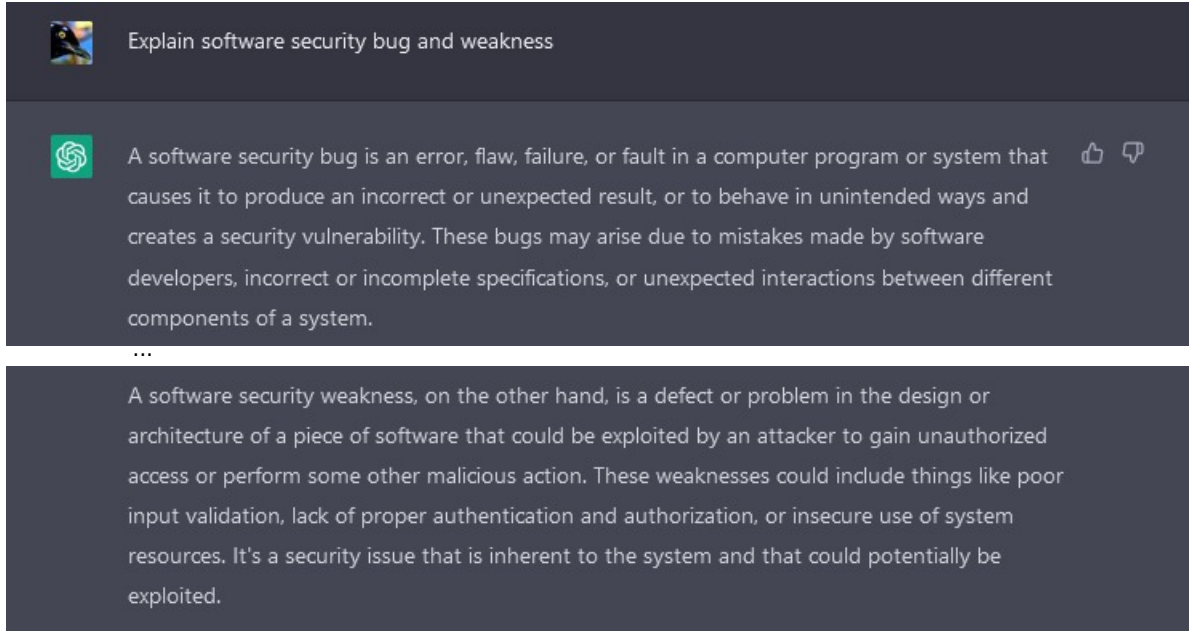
Explain software security bug and weakness

A software security bug is an error, flaw, failure, or fault in a computer program or system that causes it to produce an incorrect or unexpected result, or to behave in unintended ways and creates a security vulnerability. These bugs may arise due to mistakes made by software developers, incorrect or incomplete specifications, or unexpected interactions between different components of a system.

...

A software security weakness, on the other hand, is a defect or problem in the design or architecture of a piece of software that could be exploited by an attacker to gain unauthorized access or perform some other malicious action. These weaknesses could include things like poor input validation, lack of proper authentication and authorization, or insecure use of system resources. It's a security issue that is inherent to the system and that could potentially be exploited.